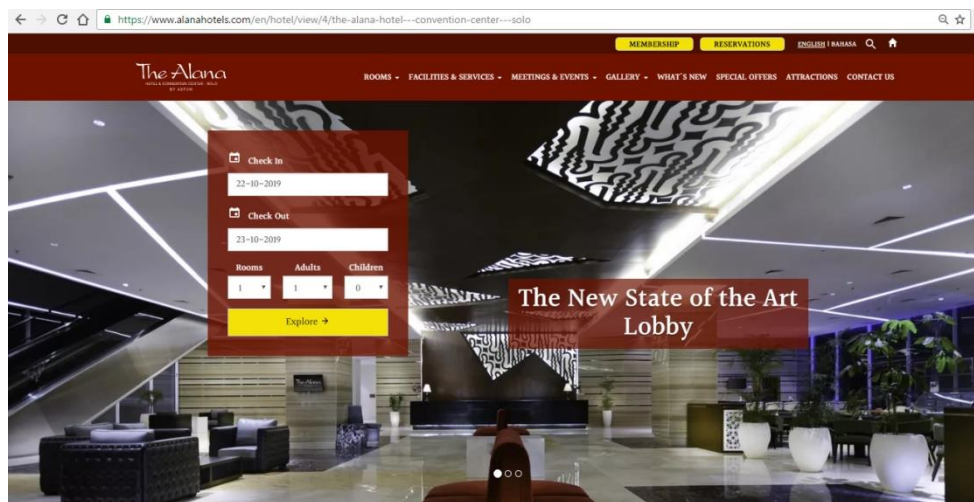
https://www.alanahotels.com/en/hotel/view/4/the-alana-hotel---convention-center---solo

MEMBERSHIP RESERVATIONS ENGLISH | BAHASA

The Alana
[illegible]

ROOMS FACILITIES & SERVICES MEETINGS & EVENTS GALLERY WHAT'S NEW SPECIAL OFFERS ATTRACTIONS CONTACT US

Check In
22-10-2019
Check Out
23-10-2019
Rooms Adults Children
1 1 0
Explore →

The New State of the Art Lobby